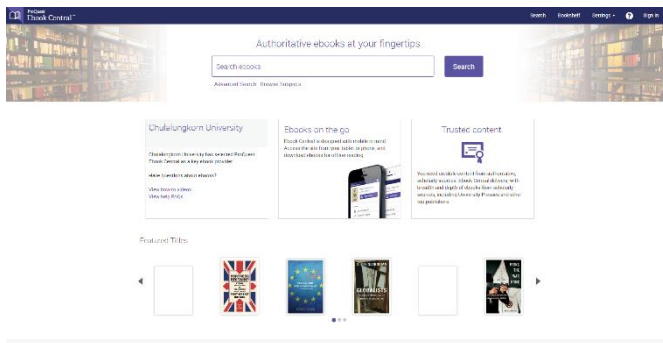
ProQuest Ebook Central™

Search Bookshelf Settings ? Sign In

Authoritative ebooks at your fingertips

Search ebooks

Search

Advanced Search Browse Subjects

Chulalongkorn University

Chulalongkorn University has selected ProQuest Ebook Central as a key ebook provider

Have questions about ebooks?

View how-to videos
View help guide

Ebooks on the go

Ebook Central is designed with mobile in mind. Access the site from your tablet or phone, and download ebooks for offline reading.

Trusted content

You need credible content from authoritative, scholarly sources. Ebook Central delivers with breadth and depth of ebooks from scholarly sources, including University Presses and other top publishers.

Featured Titles

GLOBALISTS